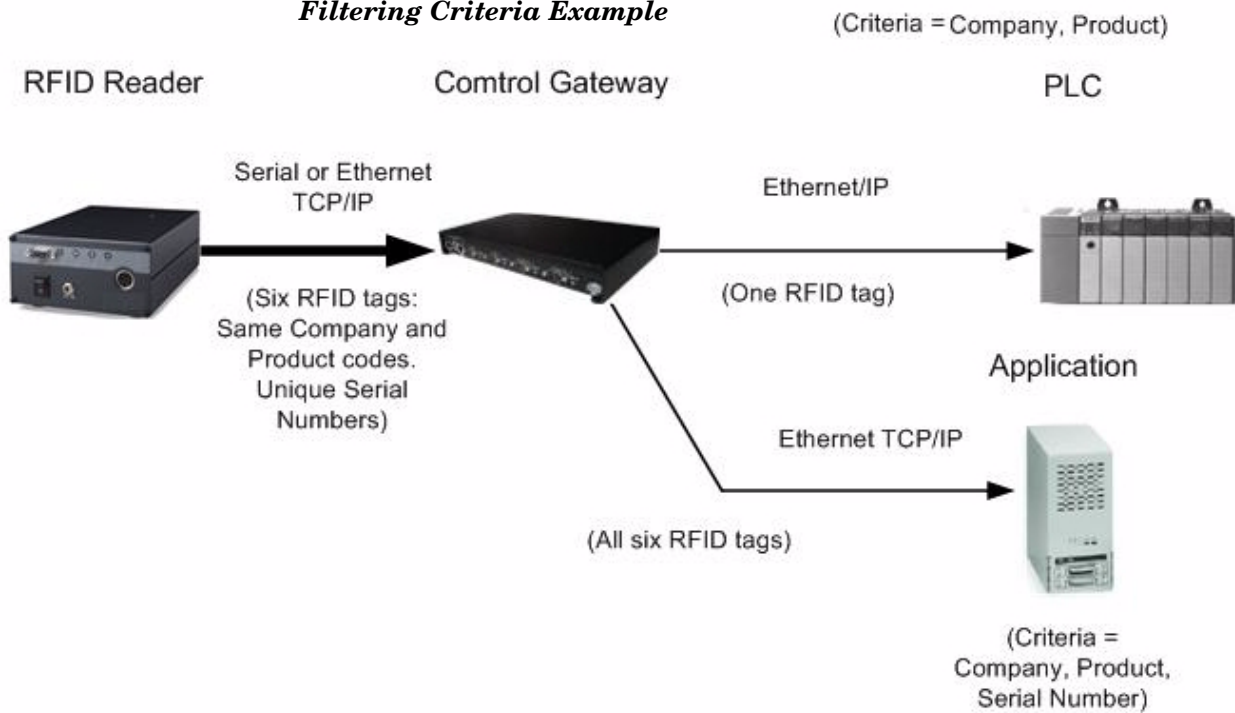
Filtering Criteria Example

(Criteria = Company, Product)

RFID Reader

Comtrol Gateway

PLC

Serial or Ethernet TCP/IP

Ethernet/IP

(One RFID tag)

(Six RFID tags: Same Company and Product codes. Unique Serial Numbers)

Application

Ethernet TCP/IP

(All six RFID tags)

(Criteria = Company, Product, Serial Number)